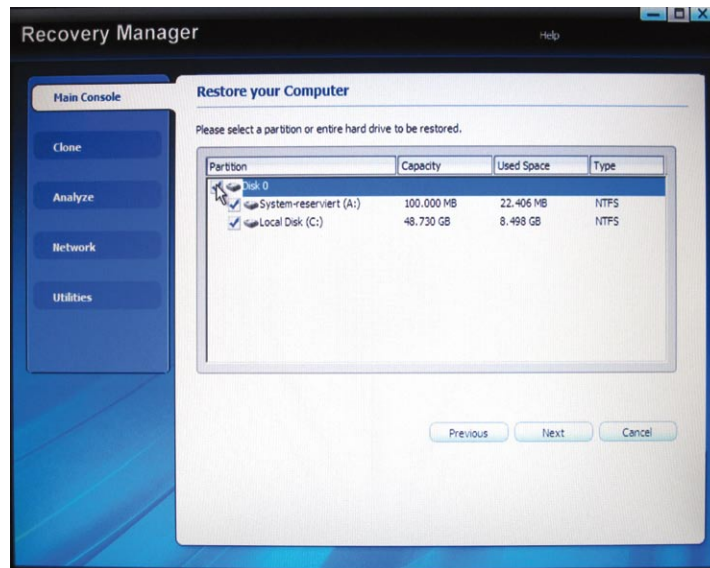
Recovery Manager

Help

Main Console

Clone

Analyze

Network

Utilities

Restore your Computer

Please select a partition or entire hard drive to be restored.

| Partition | Capacity | Used Space | Type |
|---|---|---|---|
| Disk 0 | | | |
| System-reserviert (A:) | 100.000 MB | 22.406 MB | NTFS |
| Local Disk (C:) | 48.730 GB | 8.498 GB | NTFS |

Previous

Next

Cancel